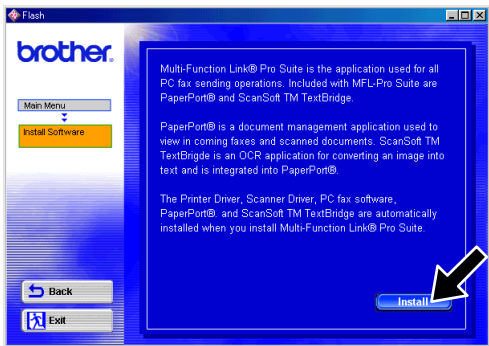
Flash

brother.

Main Menu

Install Software

Multi-Function Link® Pro Suite is the application used for all PC fax sending operations. Included with MFL-Pro Suite are PaperPort® and ScanSoft TM TextBridge.

PaperPort® is a document management application used to view in coming faxes and scanned documents. ScanSoft TM TextBrigde is an OCR application for converting an image into text and is integrated into PaperPort®.

The Printer Driver, Scanner Driver, PC fax software, PaperPort®. and ScanSoft TM TextBridge are automatically installed when you install Multi-Function Link® Pro Suite.

Back

Exit

Install